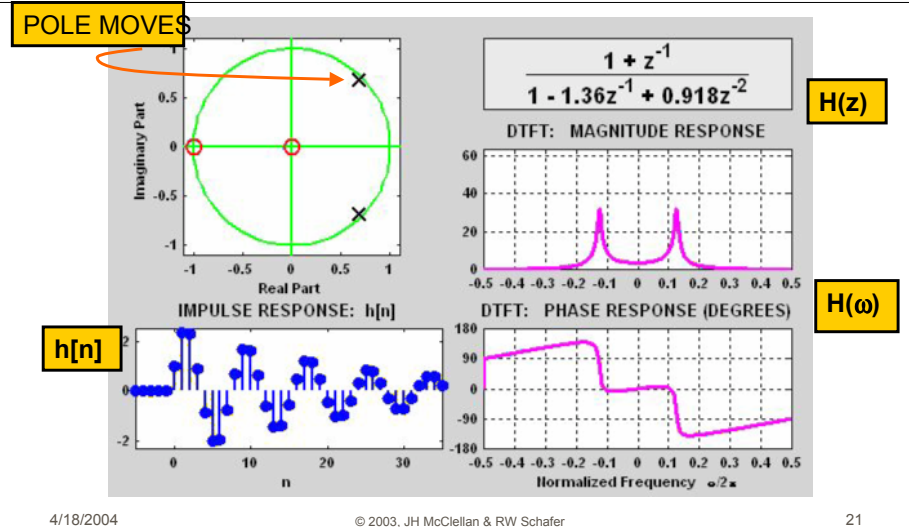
POLE MOVES

1
0.5
0
-0.5
-1
Imaginary Part
-1 -0.5 0 0.5 1
Real Part

$\frac{1 + z^{-1}}{1 - 1.36z^{-1} + 0.918z^{-2}}$

H(z)

DTFT: MAGNITUDE RESPONSE
60
40
20
0
-0.5 -0.4 -0.3 -0.2 -0.1 0 0.1 0.2 0.3 0.4 0.5

IMPULSE RESPONSE: h[n]

h[n]

2
0
-2
0 10 20 30
n

H(ω)

DTFT: PHASE RESPONSE (DEGREES)
180
90
0
-90
-180
-0.5 -0.4 -0.3 -0.2 -0.1 0 0.1 0.2 0.3 0.4 0.5
Normalized Frequency ω/2π

4/18/2004
© 2003, JH McClellan & RW Schafer
21